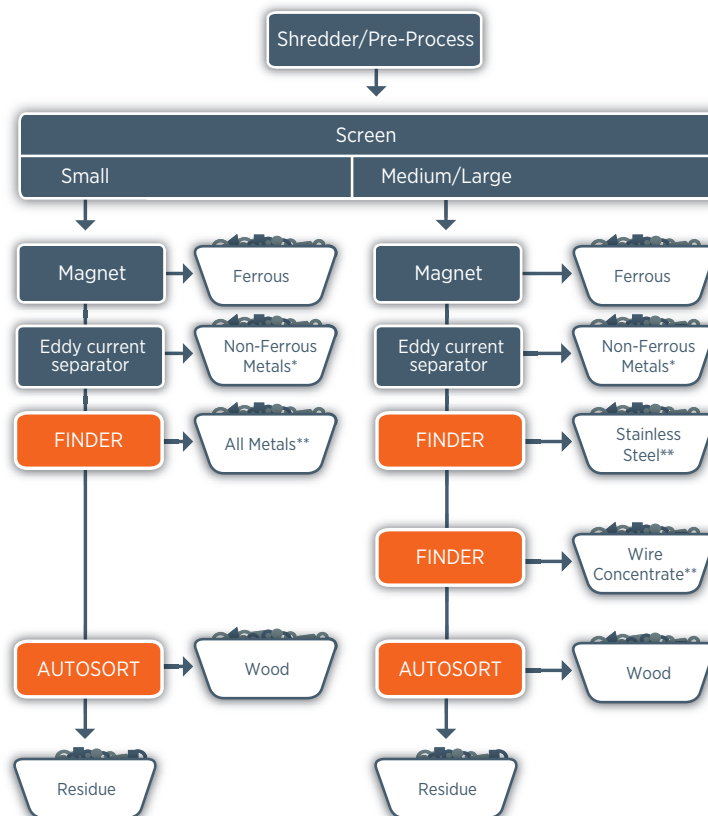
Shredder/Pre-Process

Screen

Small

Medium/Large

Magnet

Ferrous

Eddy current separator

Non-Ferrous Metals*

FINDER

All Metals**

AUTOSORT

Wood

Residue

Magnet

Ferrous

Eddy current separator

Non-Ferrous Metals*

FINDER

Stainless Steel**

FINDER

Wire Concentrate**

AUTOSORT

Wood

Residue